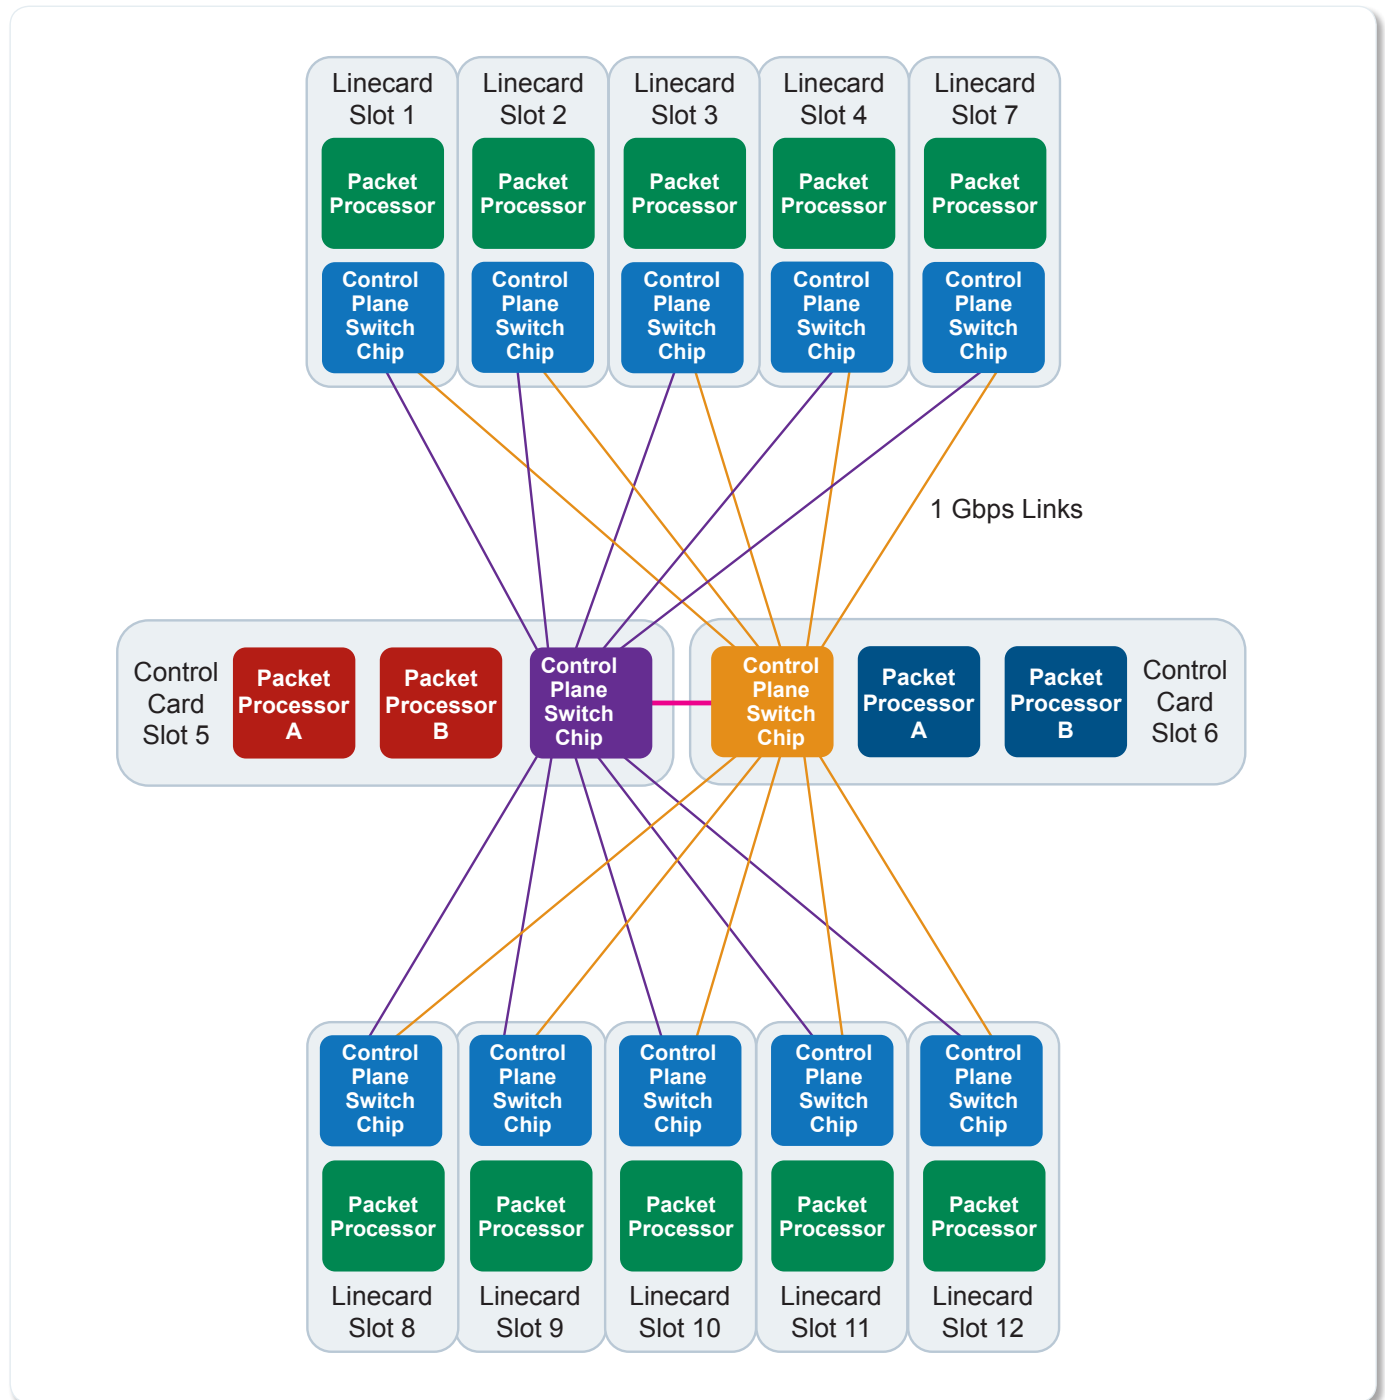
Linecard Slot 1
Packet Processor
Control Plane Switch Chip

Linecard Slot 2
Packet Processor
Control Plane Switch Chip

Linecard Slot 3
Packet Processor
Control Plane Switch Chip

Linecard Slot 4
Packet Processor
Control Plane Switch Chip

Linecard Slot 7
Packet Processor
Control Plane Switch Chip

1 Gbps Links

Control Card Slot 5
Packet Processor A
Packet Processor B
Control Plane Switch Chip

Control Plane Switch Chip
Packet Processor A
Packet Processor B
Control Card Slot 6

Control Plane Switch Chip
Packet Processor
Linecard Slot 8

Control Plane Switch Chip
Packet Processor
Linecard Slot 9

Control Plane Switch Chip
Packet Processor
Linecard Slot 10

Control Plane Switch Chip
Packet Processor
Linecard Slot 11

Control Plane Switch Chip
Packet Processor
Linecard Slot 12